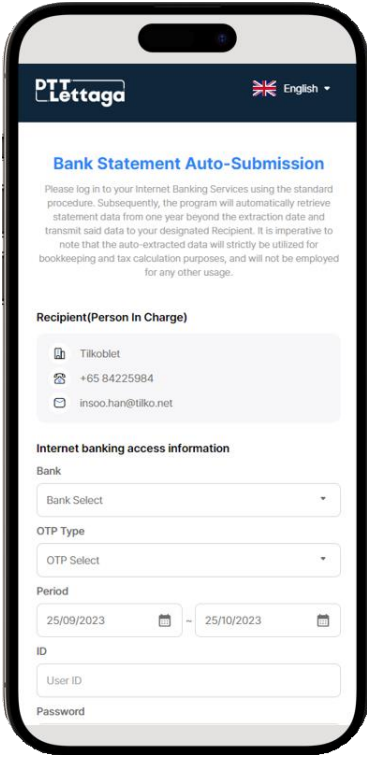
PTT Lettaga

English

Bank Statement Auto-Submission

Please log in to your Internet Banking Services using the standard procedure. Subsequently, the program will automatically retrieve statement data from one year beyond the extraction date and transmit said data to your designated Recipient. It is imperative to note that the auto-extracted data will strictly be utilized for bookkeeping and tax calculation purposes, and will not be employed for any other usage.

Recipient(Person In Charge)

Tilkoblet

+65 84225984

insoo.han@tilko.net

Internet banking access information

Bank

Bank Select

OTP Type

OTP Select

Period

25/09/2023 ~ 25/10/2023

ID

User ID

Password